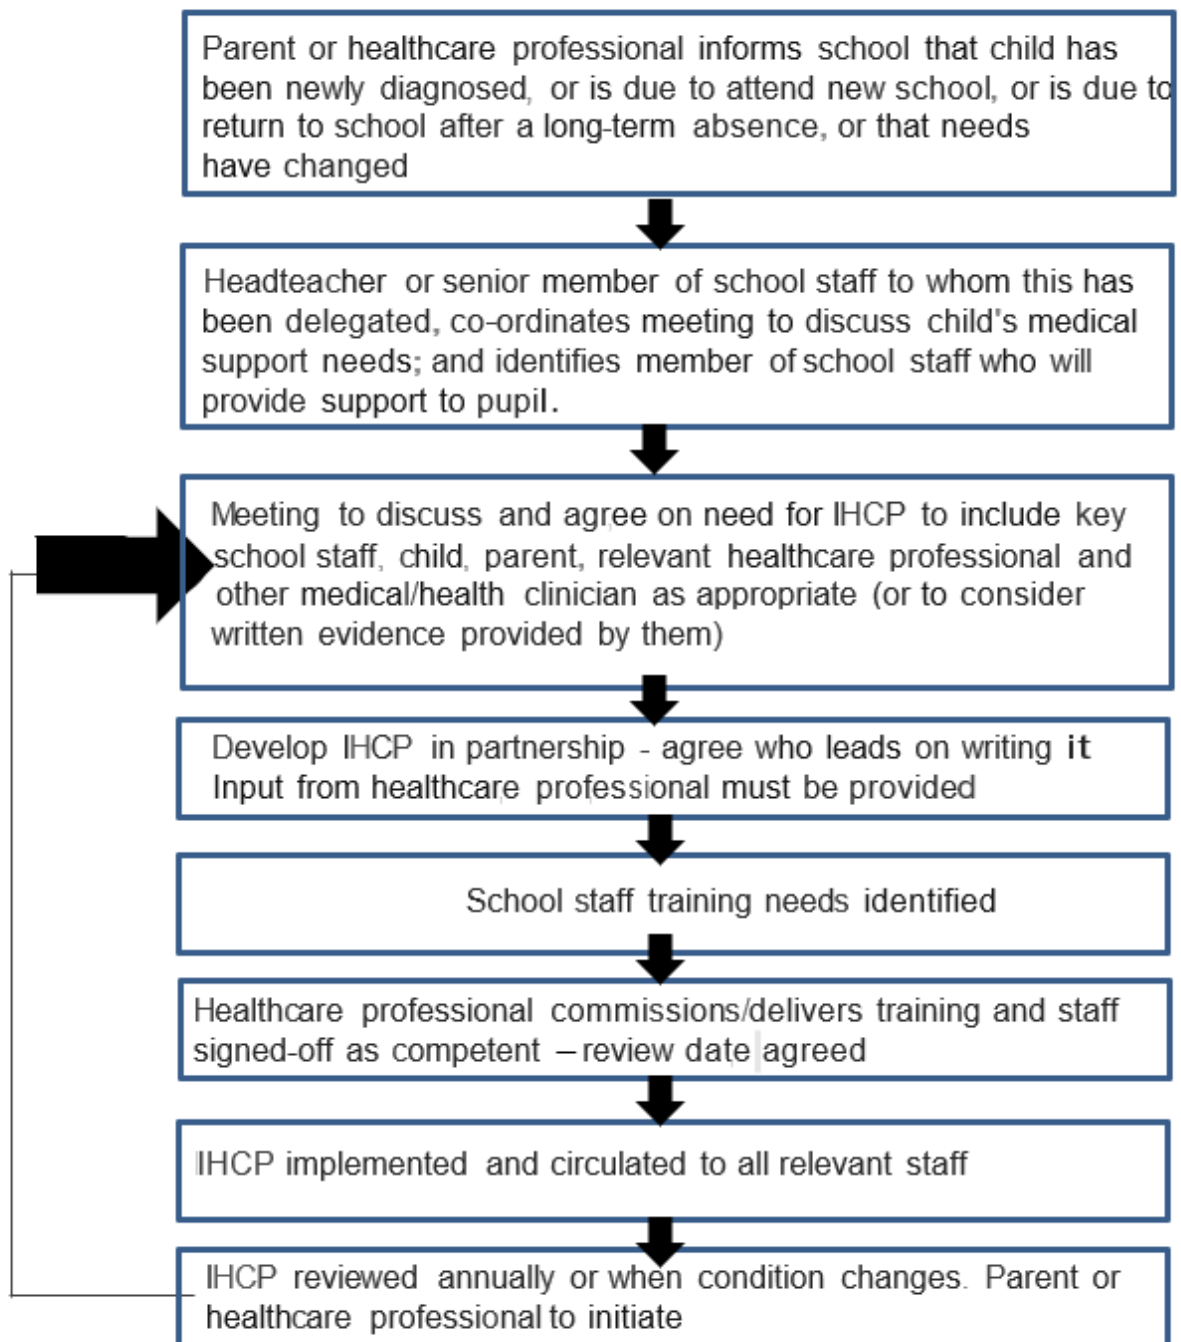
Parent or healthcare professional informs school that child has been newly diagnosed, or is due to attend new school, or is due to return to school after a long-term absence, or that needs have changed

Headteacher or senior member of school staff to whom this has been delegated, co-ordinates meeting to discuss child's medical support needs; and identifies member of school staff who will provide support to pupil.

Meeting to discuss and agree on need for IHCP to include key school staff, child, parent, relevant healthcare professional and other medical/health clinician as appropriate (or to consider written evidence provided by them)

Develop IHCP in partnership - agree who leads on writing it Input from healthcare professional must be provided

School staff training needs identified

Healthcare professional commissions/delivers training and staff signed-off as competent – review date agreed

IHCP implemented and circulated to all relevant staff

IHCP reviewed annually or when condition changes. Parent or healthcare professional to initiate